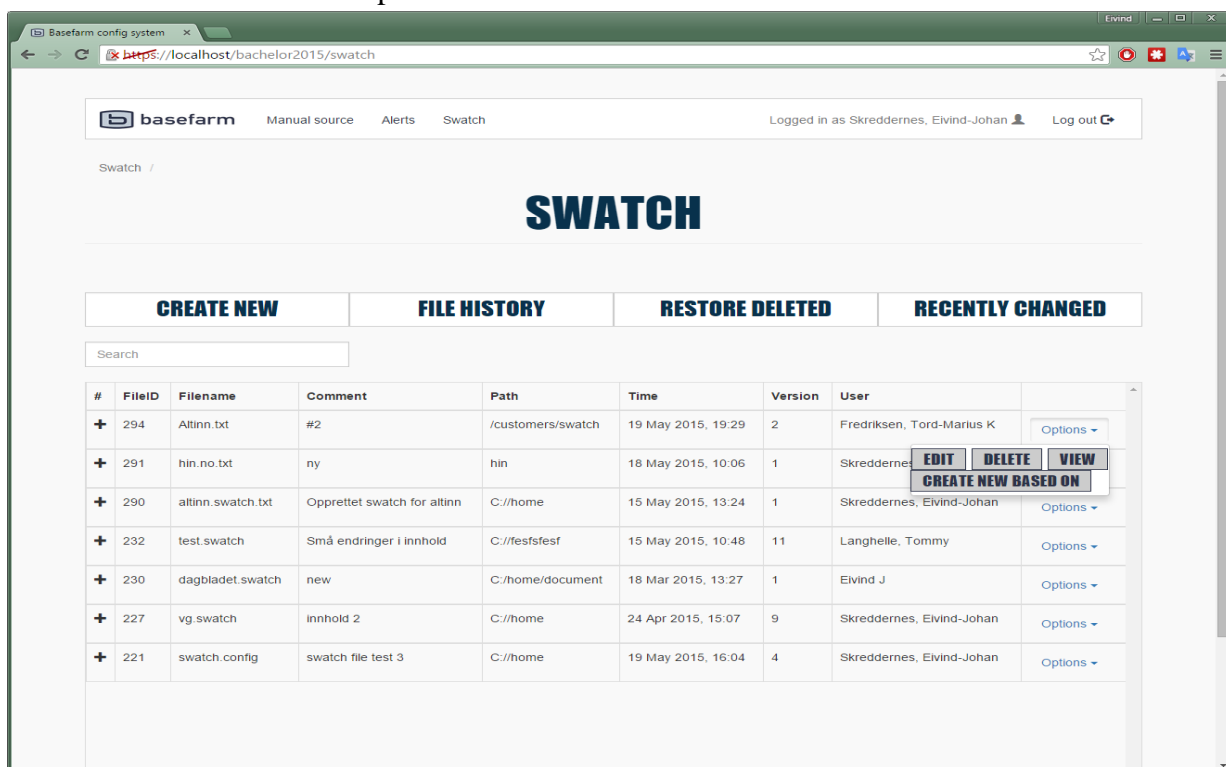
Basefarm config system ×

Eivind

https://localhost/bachelor2015/swatch

basefarm Manual source Alerts Swatch

Logged in as Skreddernes, Eivind-Johan Log out

Swatch /

SWATCH

CREATE NEW | FILE HISTORY | RESTORE DELETED | RECENTLY CHANGED

Search

| # | FileID | Filename | Comment | Path | Time | Version | User | |
|---|---|---|---|---|---|---|---|---|
| + | 294 | Altinn.txt | #2 | /customers/swatch | 19 May 2015, 19:29 | 2 | Fredriksen, Tord-Marius K | Options |
| + | 291 | hin.no.txt | ny | hin | 18 May 2015, 10:06 | 1 | Skreddernes | EDIT DELETE VIEW CREATE NEW BASED ON |
| + | 290 | altinn.swatch.txt | Opprettet swatch for altinn | C://home | 15 May 2015, 13:24 | 1 | Skreddernes, Eivind-Johan | Options |
| + | 232 | test.swatch | Små endringer i innhold | C://fesfsfesf | 15 May 2015, 10:48 | 11 | Langhelle, Tommy | Options |
| + | 230 | dagbladet.swatch | new | C:/home/document | 18 Mar 2015, 13:27 | 1 | Eivind J | Options |
| + | 227 | vg.swatch | innhold 2 | C://home | 24 Apr 2015, 15:07 | 9 | Skreddernes, Eivind-Johan | Options |
| + | 221 | swatch.config | swatch file test 3 | C://home | 19 May 2015, 16:04 | 4 | Skreddernes, Eivind-Johan | Options |